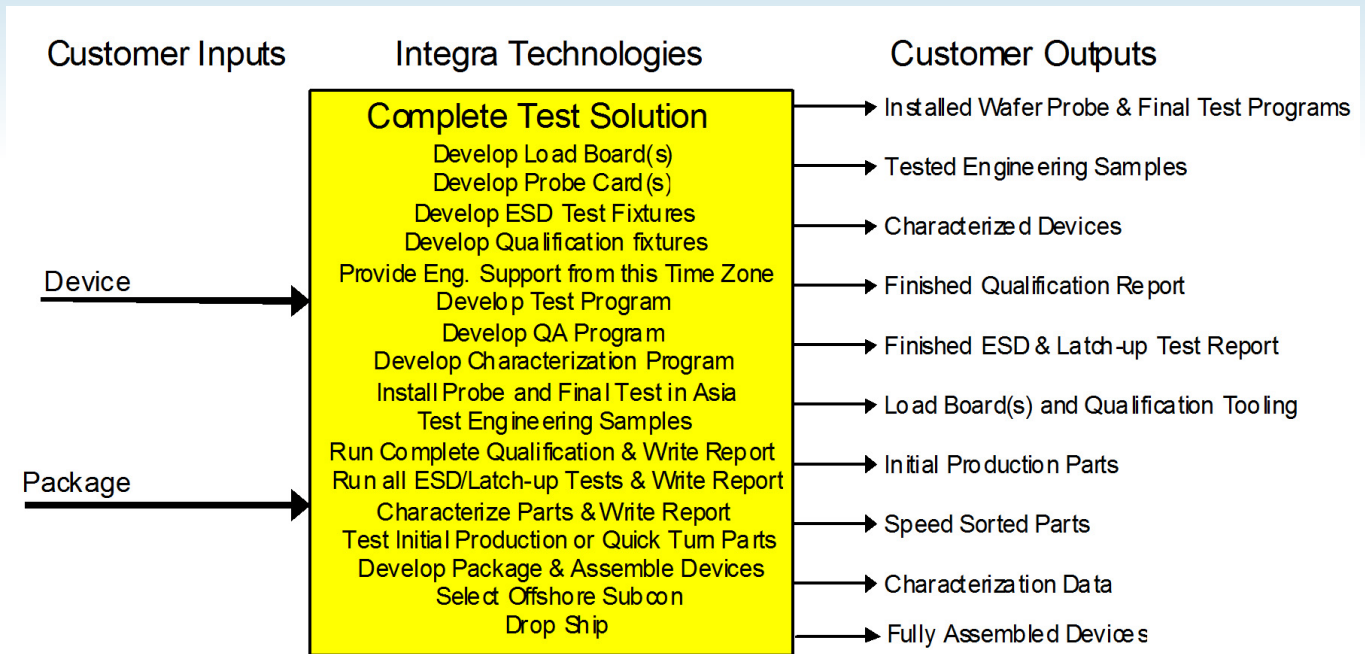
Customer Inputs

Integra Technologies

Customer Outputs

Complete Test Solution
Develop Load Board(s)
Develop Probe Card(s)
Develop ESD Test Fixtures
Develop Qualification fixtures
Provide Eng. Support from this Time Zone
Develop Test Program
Develop QA Program
Develop Characterization Program
Install Probe and Final Test in Asia
Test Engineering Samples
Run Complete Qualification & Write Report
Run all ESD/Latch-up Tests & Write Report
Characterize Parts & Write Report
Test Initial Production or Quick Turn Parts
Develop Package & Assemble Devices
Select Offshore Subcon
Drop Ship

Device

Package

Installed Wafer Probe & Final Test Programs
Tested Engineering Samples
Characterized Devices
Finished Qualification Report
Finished ESD & Latch-up Test Report
Load Board(s) and Qualification Tooling
Initial Production Parts
Speed Sorted Parts
Characterization Data
Fully Assembled Devices